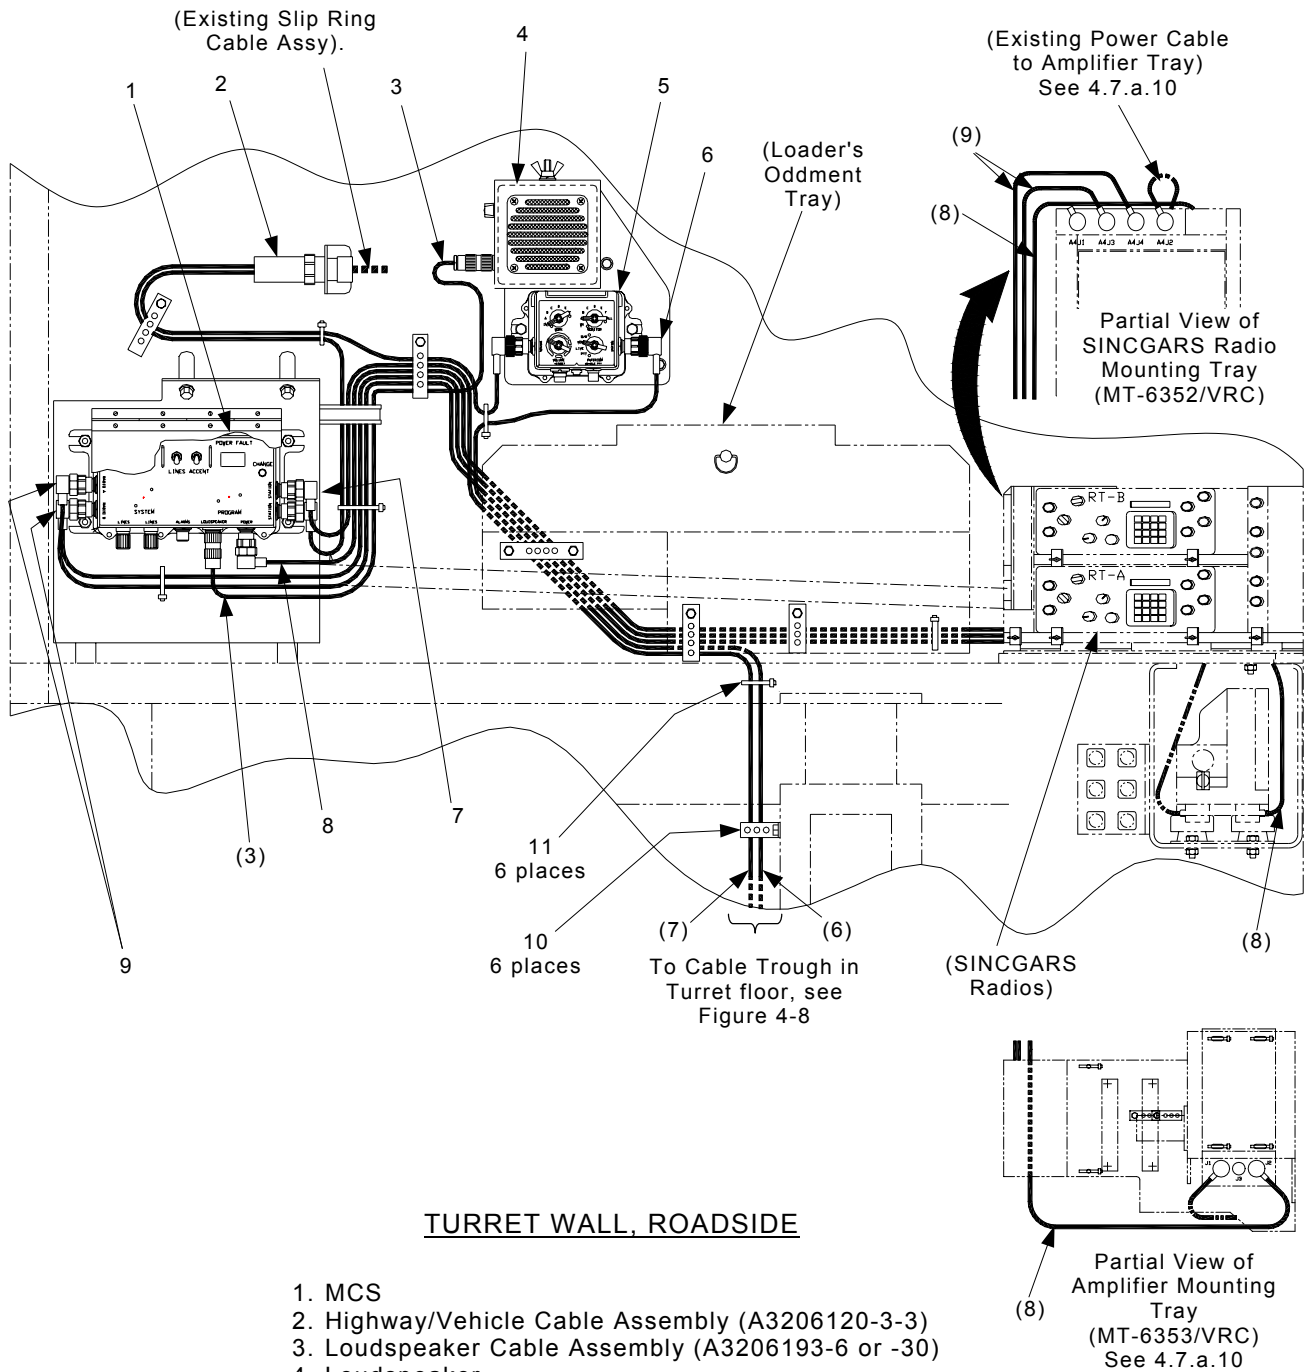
(Existing Slip Ring Cable Assy).

1 2 3 4 5 6

(Loader's Oddment Tray)

(Existing Power Cable to Amplifier Tray) See 4.7.a.10

(9)

(8)

A4J1 A4J3 A4J4 A4J2

Partial View of SINCGARS Radio Mounting Tray (MT-6352/VRC)

POWER FAULT

LINES ACCENT

CHANGE

SYSTEM

PROGRAM

RT-B

RT-A

(3)

8

7

11 6 places

10 6 places

(7) (6)

To Cable Trough in Turret floor, see Figure 4-8

(SINCGARS Radios)

(8)

9

J1 J3 J2

(8)

Partial View of Amplifier Mounting Tray (MT-6353/VRC) See 4.7.a.10

TURRET WALL, ROADSIDE

1. MCS
2. Highway/Vehicle Cable Assembly (A3206120-3-3)
3. Loudspeaker Cable Assembly (A3206193-6 or -30)
4. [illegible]